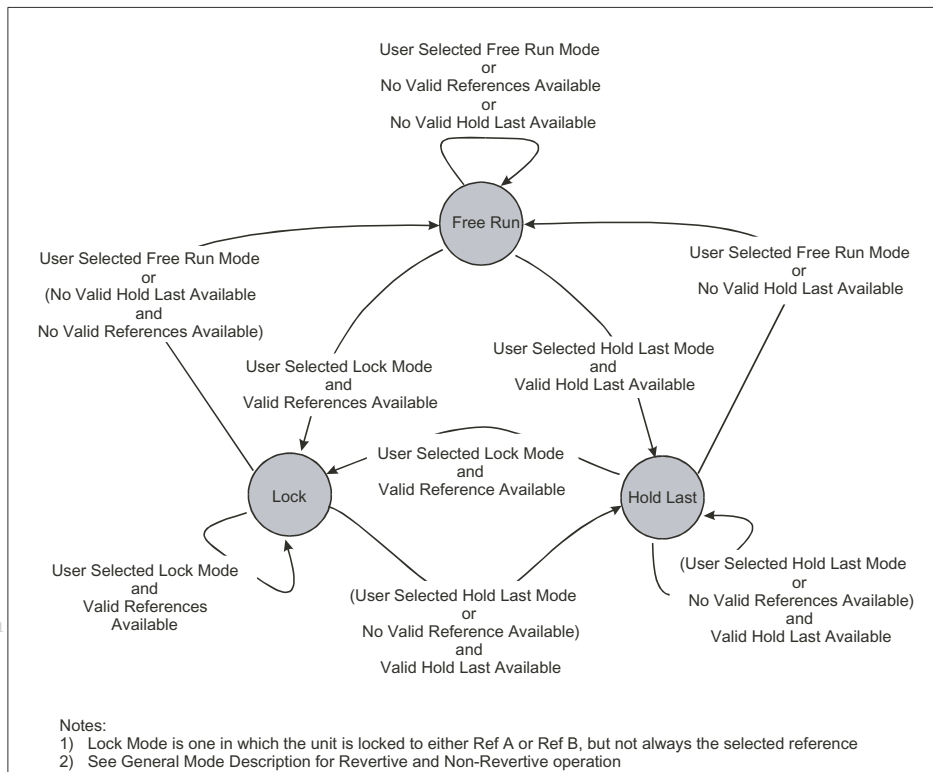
User Selected Free Run Mode
or
No Valid References Available
or
No Valid Hold Last Available

Free Run

User Selected Free Run Mode
or
(No Valid Hold Last Available
and
No Valid References Available)

User Selected Free Run Mode
or
No Valid Hold Last Available

User Selected Lock Mode
and
Valid References Available

User Selected Hold Last Mode
and
Valid Hold Last Available

User Selected Lock Mode
and
Valid Reference Available

Lock

Hold Last

User Selected Lock Mode
and
Valid References
Available

(User Selected Hold Last Mode
or
No Valid Reference Available)
and
Valid Hold Last Available

(User Selected Hold Last Mode
or
No Valid References Available)
and
Valid Hold Last Available

Notes:
1) Lock Mode is one in which the unit is locked to either Ref A or Ref B, but not always the selected reference
2) See General Mode Description for Revertive and Non-Revertive operation